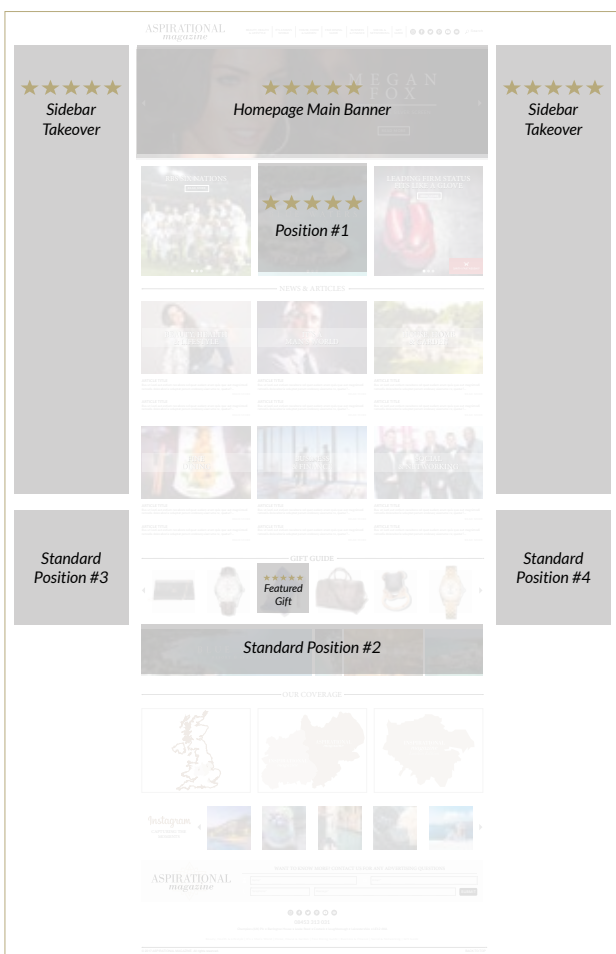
ASPIRATIONAL
magazine

★★★★★
Sidebar Takeover

★★★★★
MEGAN FOX
Homepage Main Banner

★★★★★
Sidebar Takeover

★★★★★
Position #1

LEADING FIRM STATUS FITS LIKE A GLOVE

NEWS & ARTICLES

Standard Position #3

GIFT GUIDE

★★★★★
Featured Gift

Standard Position #4

Standard Position #2

OUR COVERAGE

Instagram

ASPIRATIONAL
magazine